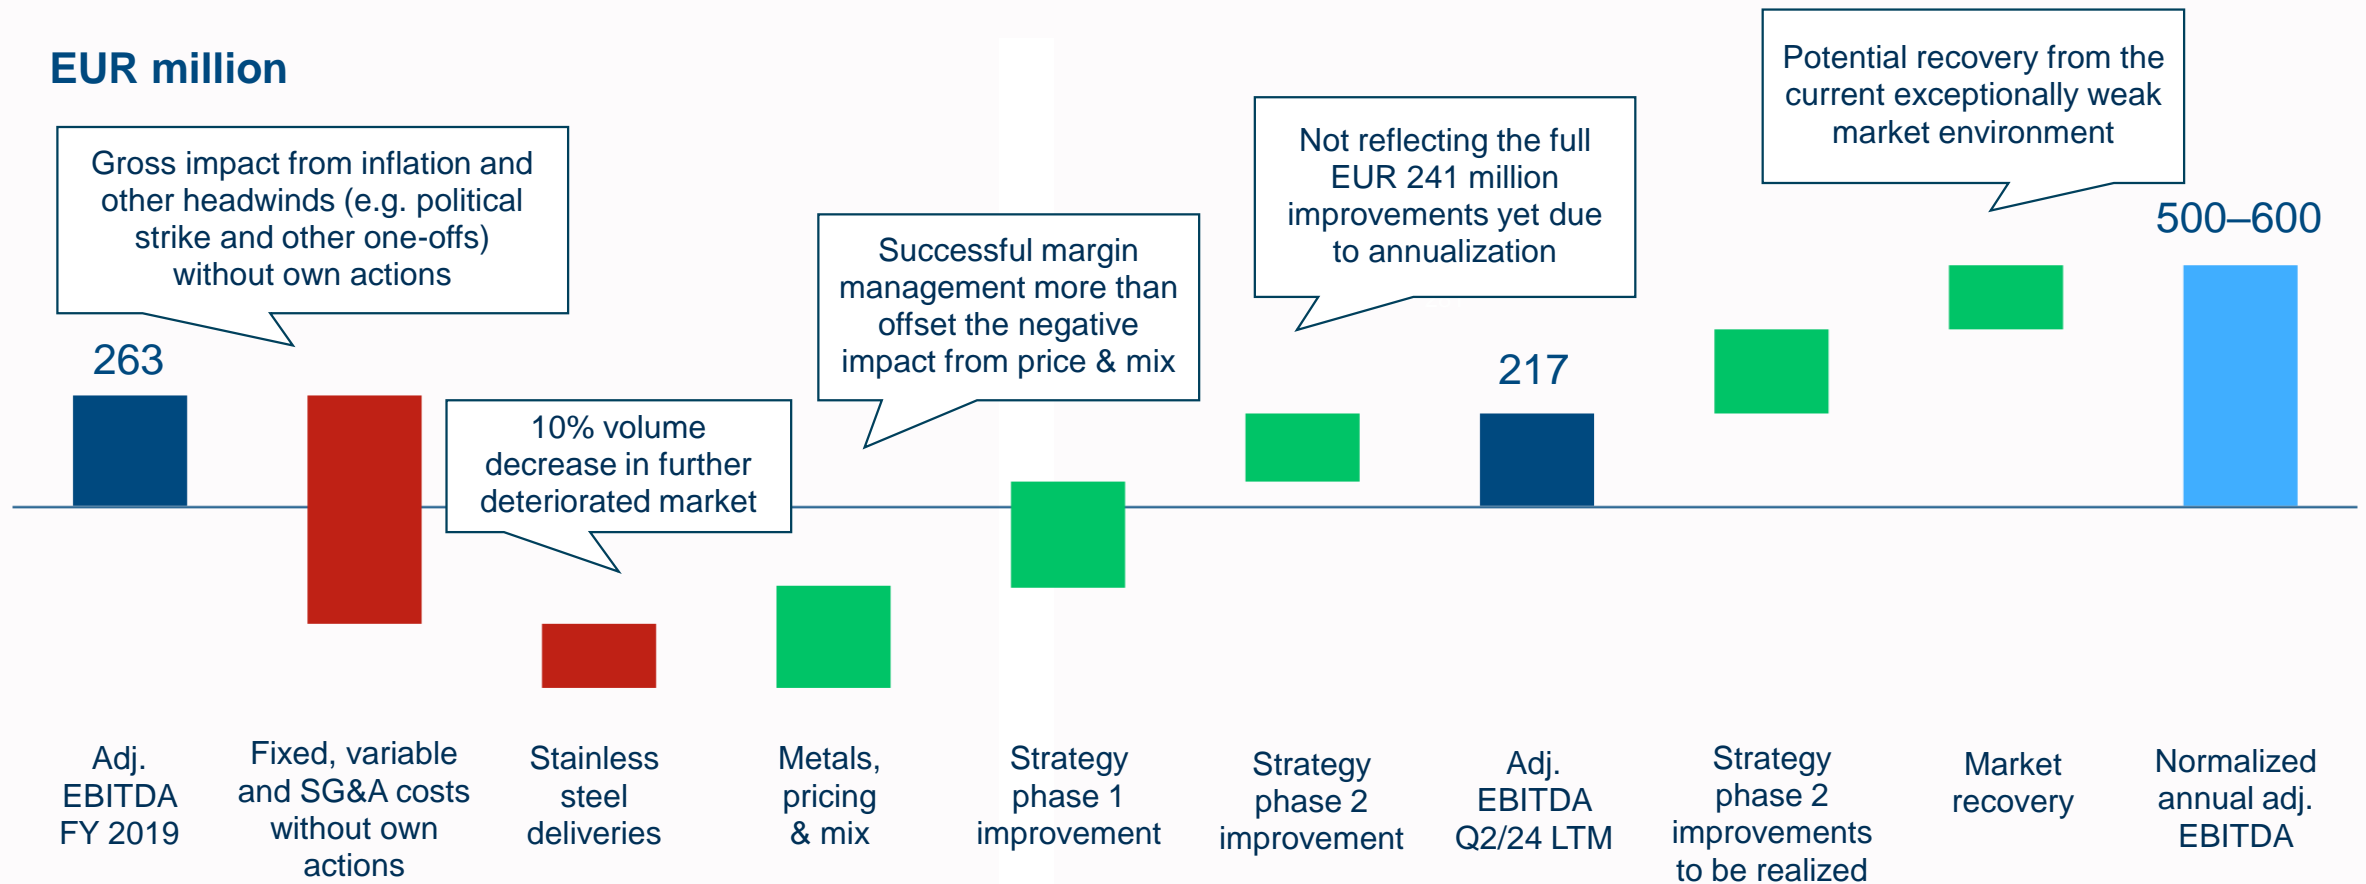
EUR million

Gross impact from inflation and other headwinds (e.g. political strike and other one-offs) without own actions

10% volume decrease in further deteriorated market

Successful margin management more than offset the negative impact from price & mix

Not reflecting the full EUR 241 million improvements yet due to annualization

Potential recovery from the current exceptionally weak market environment

263

217

500–600

Adj. EBITDA FY 2019

Fixed, variable and SG&A costs without own actions

Stainless steel deliveries

Metals, pricing & mix

Strategy phase 1 improvement

Strategy phase 2 improvement

Adj. EBITDA Q2/24 LTM

Strategy phase 2 improvements to be realized

Market recovery

Normalized annual adj. EBITDA